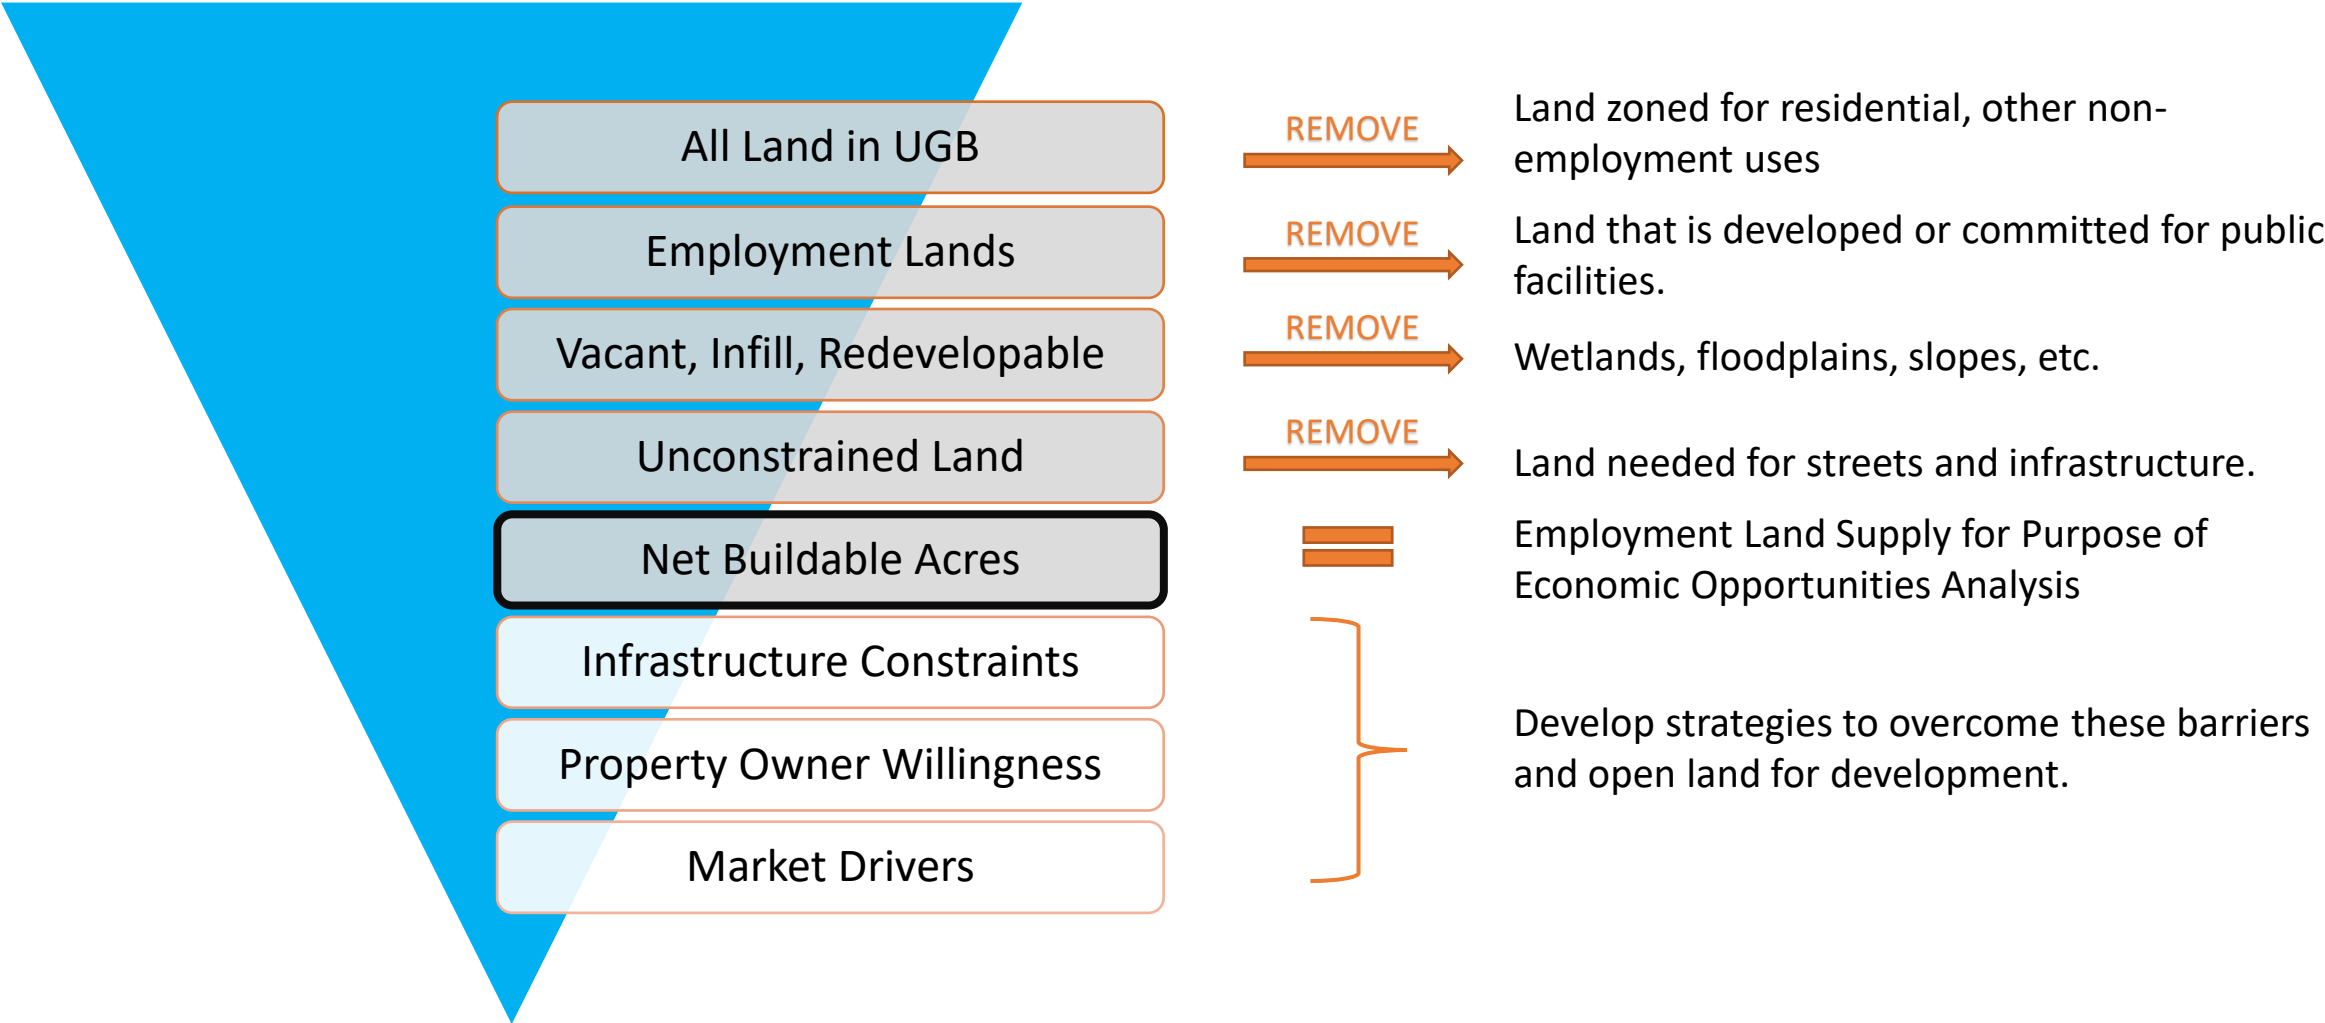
All Land in UGB

REMOVE

Land zoned for residential, other non-employment uses

Employment Lands

REMOVE

Land that is developed or committed for public facilities.

Vacant, Infill, Redevelopable

REMOVE

Wetlands, floodplains, slopes, etc.

Unconstrained Land

REMOVE

Land needed for streets and infrastructure.

Net Buildable Acres

Employment Land Supply for Purpose of Economic Opportunities Analysis

Infrastructure Constraints

Property Owner Willingness

Market Drivers

Develop strategies to overcome these barriers and open land for development.